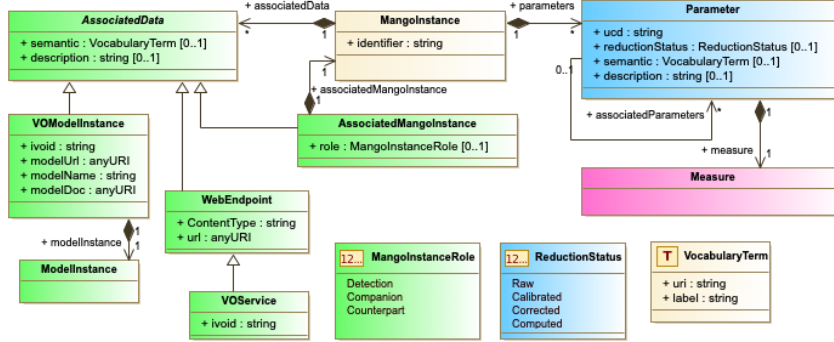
AssociatedData

+ semantic : VocabularyTerm [0..1]
+ description : string [0..1]

+ associatedData

*

1

MangoInstance

+ identifier : string

+ parameters

1

*

Parameter

+ ucd : string
+ reductionStatus : ReductionStatus [0..1]
+ semantic : VocabularyTerm [0..1]
+ description : string [0..1]

0..1

1

1

+ associatedMangoInstance

VOModelInstance

+ ivoid : string
+ modelUrl : anyURI
+ modelName : string
+ modelDoc : anyURI

AssociatedMangoInstance

+ role : MangoInstanceRole [0..1]

+ associatedParameters

*

1

+ measure

1

Measure

WebEndpoint

+ ContentType : string
+ url : anyURI

+ modelInstance

1

1

ModelInstance

VOService

+ ivoid : string

12...

MangoInstanceRole

Detection
Companion
Counterpart

12...

ReductionStatus

Raw
Calibrated
Corrected
Computed

T

VocabularyTerm

+ uri : string
+ label : string